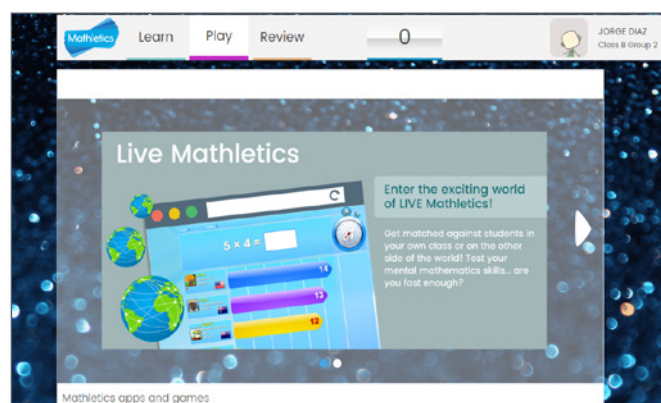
Mathletics

Learn

Play

Review

0

JORGE DIAZ
Class B Group 2

Live Mathletics

Enter the exciting world of LIVE Mathletics!

Got matched against students in your own class or on the other side of the world! Test your mental mathematics skills... are you fast enough?

$5 \times 4 =$

14

13

12

Mathletics apps and games